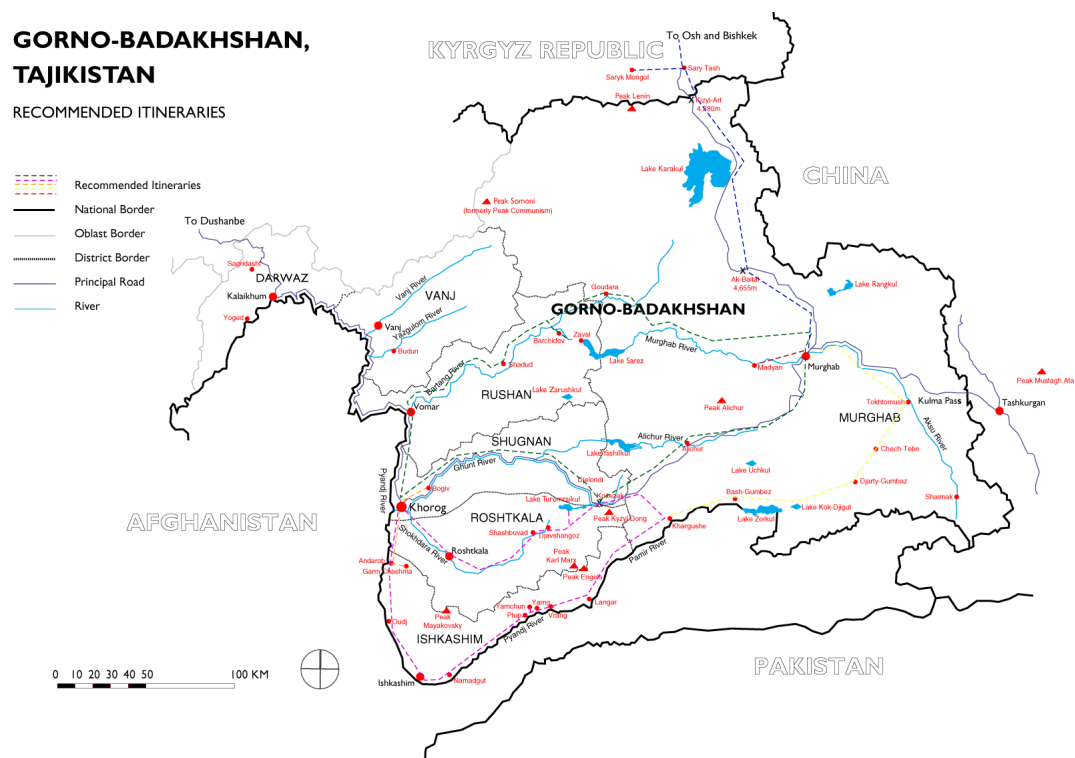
GORNO-BADAKHSHAN, TAJIKISTAN

RECOMMENDED ITINERARIES

Recommended Itineraries
National Border
Oblast Border
District Border
Principal Road
River

KYRGYZ REPUBLIC
To Osh and Bishkek
Saryk Mongol
Sary Tash
Peak Lenin
Kyzyl-Art 4,280m
Lake Karakul
CHINA
Peak Somoni (formerly Peak Communism)
To Dushanbe
Sagirdasht
DARWAZ
Kalaikhum
Yoged
Vanj River
VANJ
Yazgulom River
Vanj
Budun
Goudara
GORNO-BADAKHSHAN
Barchidev
Zaval
Lake Sarez
Murghab River
Ak-Baital 4,655m
Lake Rangkul
Shadud
Bartang River
Madyan
Murghab
RUSHAN
Lake Zarushkul
Yomar
Peak Alichur
Kulma Pass
Tokhtomush
Tashkurgan
Peak Mustagh Ata
MURGHAB
Aksu River
SHUGNAN
Alichur River
Lake Yashilkul
Alichur
Chech-Tebe
Ghunt River
Lake Uchkul
Djelondi
Djarty-Gumbaz
Pyandj River
Bogiv
Lake Turomtaikul
Kohgzak
Bash-Gumbez
Shaimak
Khorog
ROSHTKALA
Peak Kyzyl Dong
Kharguishe
Lake Zorkul
Lake Kok-Djigut
AFGHANISTAN
Shashbuvad
Djavshangoz
Roshtkala
Shokhdara River
Peak Karl Marx
Pamir River
Andarob
Garmchashma
Peak Engels
Langar
Yamchun
Yamg
Ptup
Vrang
Peak Mayakovsky
Oudj
ISHKASHIM
Pyandj River
Ishkashim
Namadgut
PAKISTAN
0 10 20 30 40 50 100 KM